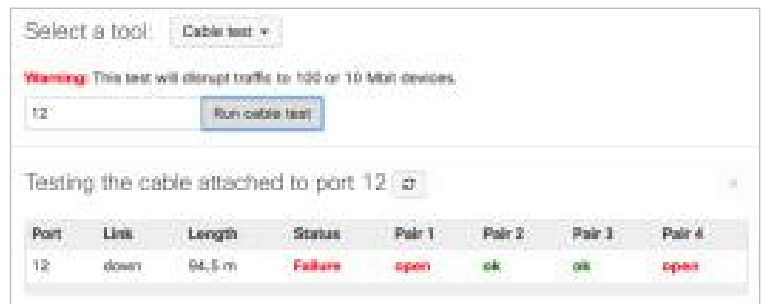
Select a tool: Cable test ▾

Warning: This test will disrupt traffic to 100 or 10 Mbit devices.

12 Run cable test

Testing the cable attached to port 12

| Port | Link | Length | Status | Pair 1 | Pair 2 | Pair 3 | Pair 4 |
|---|---|---|---|---|---|---|---|
| 12 | down | 94.5 m | Failure | open | ok | ok | open |